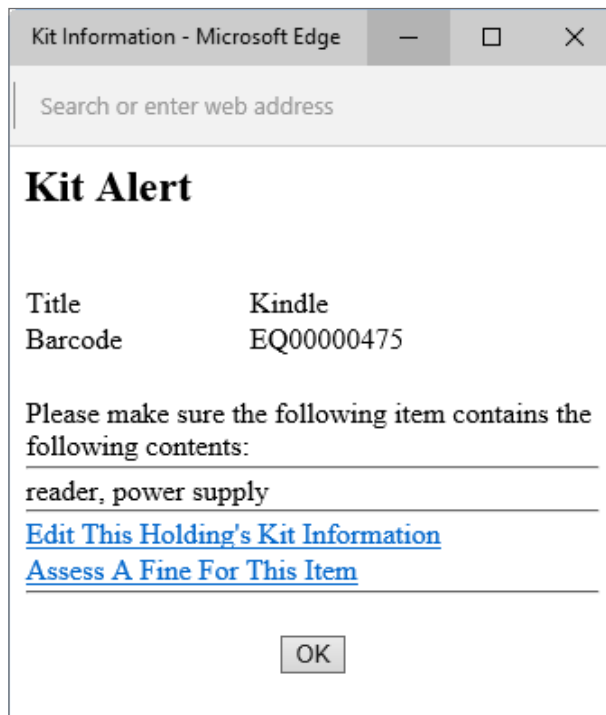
Kit Information - Microsoft Edge

Search or enter web address

Kit Alert

| | |
|---|---|
| Title | Kindle |
| Barcode | EQ00000475 |

Please make sure the following item contains the following contents:

reader, power supply

Edit This Holding's Kit Information
Assess A Fine For This Item

OK